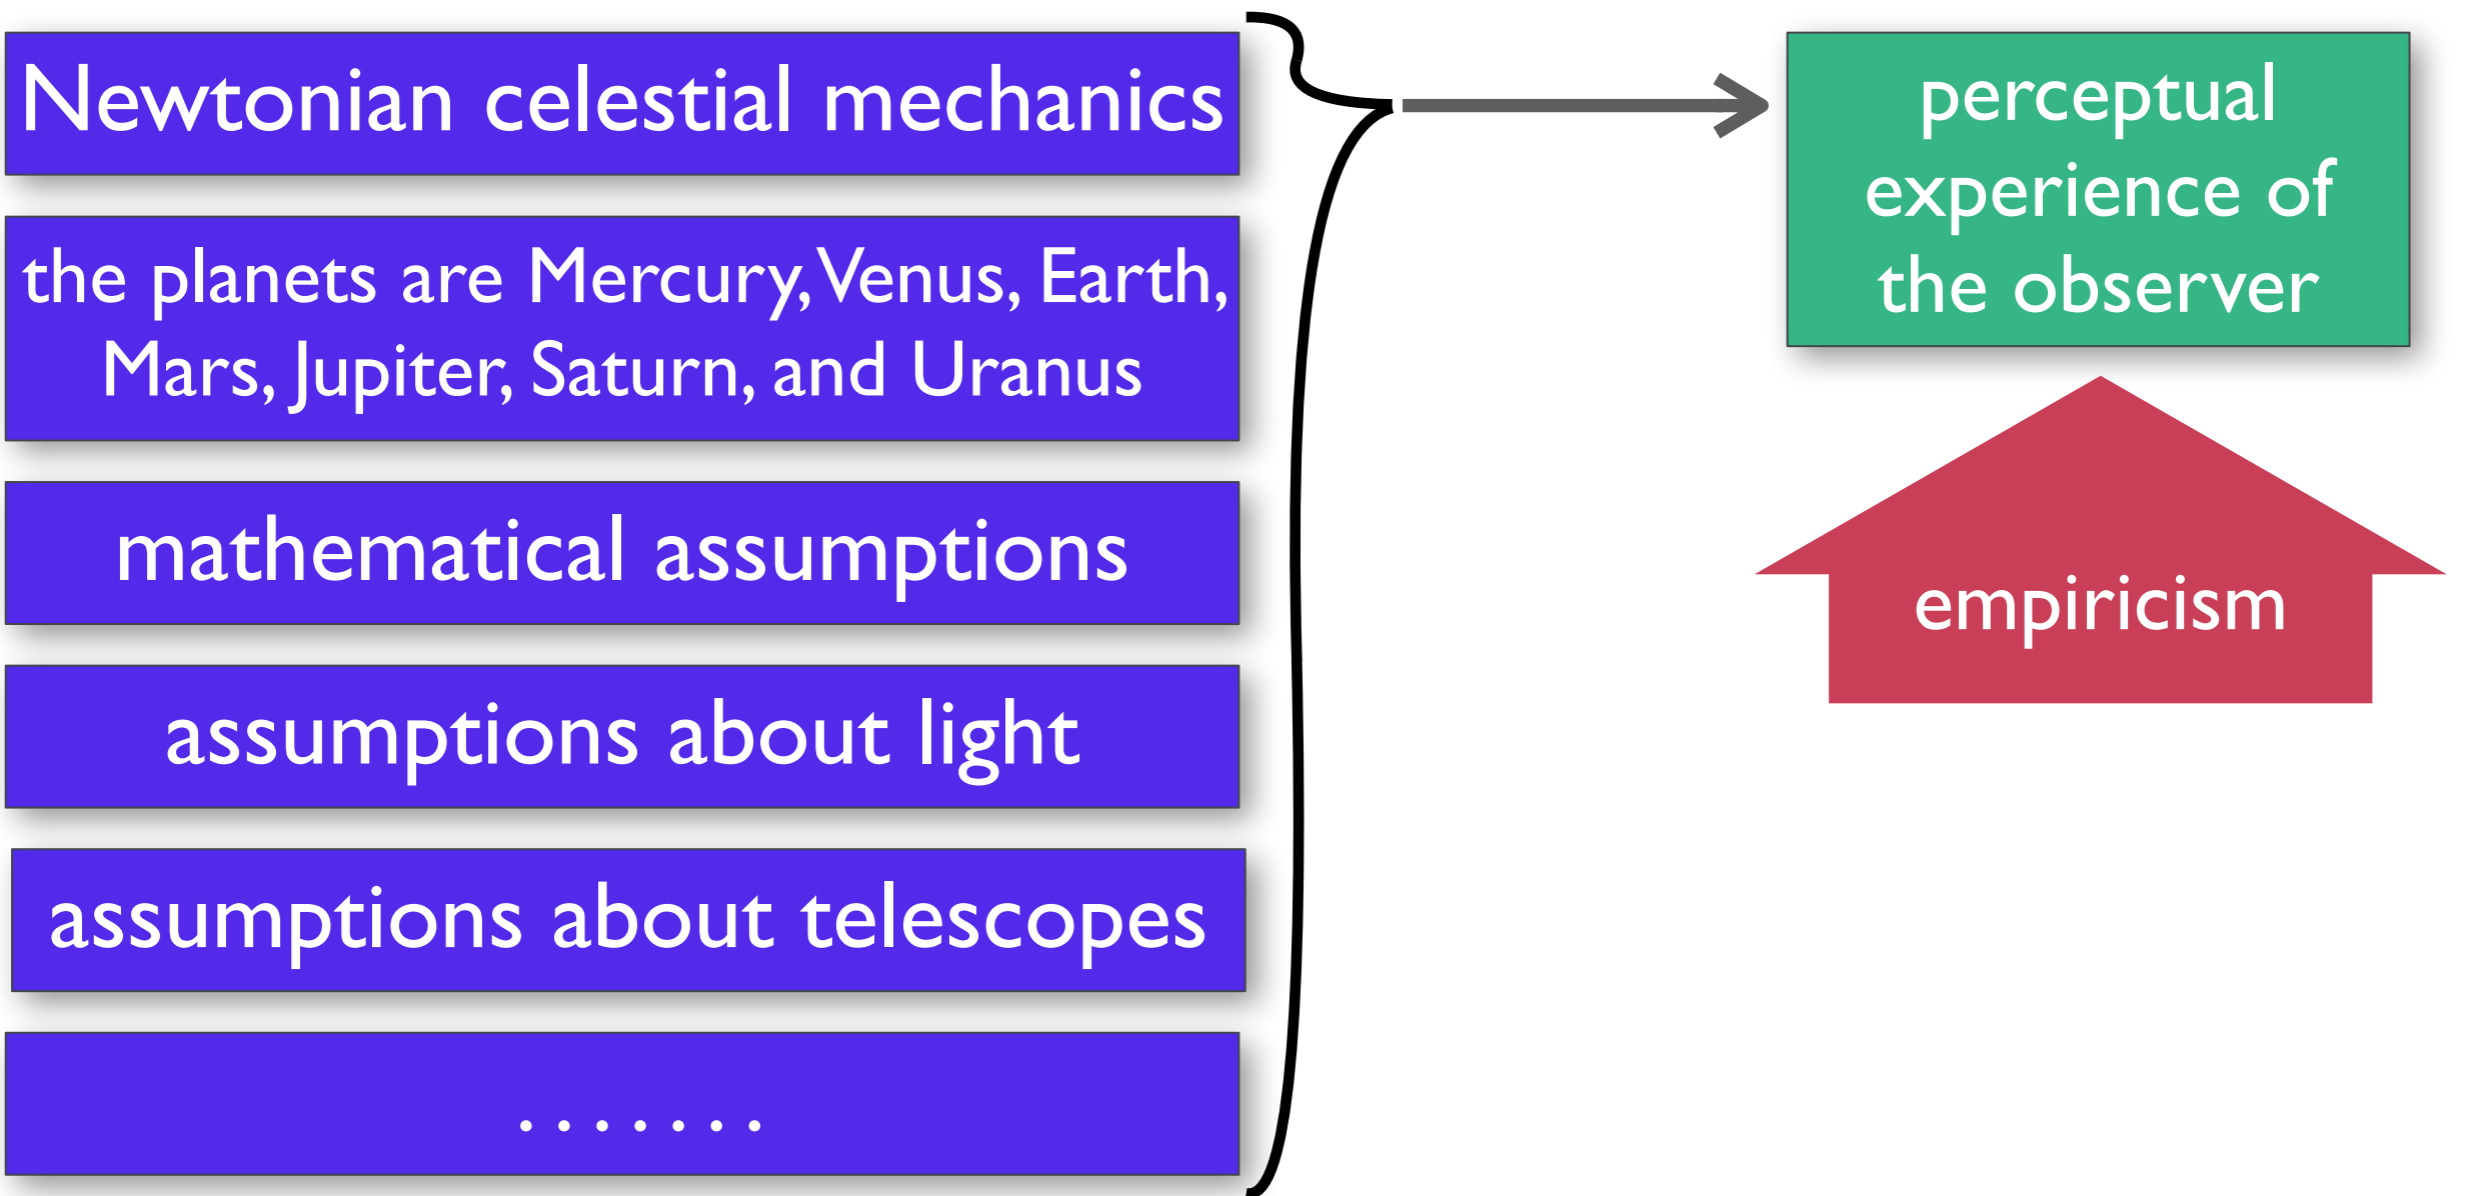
Newtonian celestial mechanics

the planets are Mercury, Venus, Earth, Mars, Jupiter, Saturn, and Uranus

mathematical assumptions

assumptions about light

assumptions about telescopes

.......

perceptual experience of the observer

empiricism